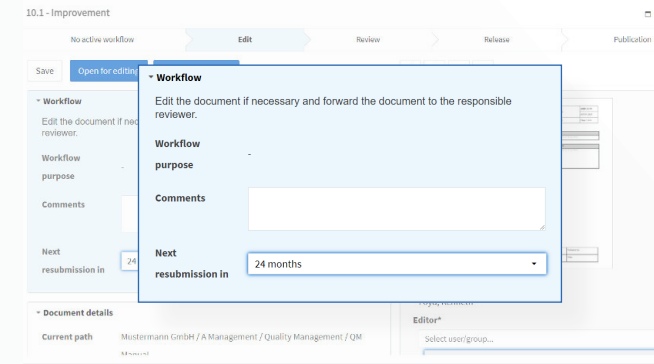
10.1 - Improvement

No active workflow
Edit
Review
Release
Publication

Save
Open for editing

Workflow
Edit the document if nec
reviewer.

Workflow purpose

Comments

Next resubmission in
24

Workflow
Edit the document if necessary and forward the document to the responsible reviewer.

Workflow purpose
-

Comments

Next resubmission in
24 months

Document details
Current path
Mustermann GmbH / A Management / Quality Management / QM Manual

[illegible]
Editor*
Select user/group...